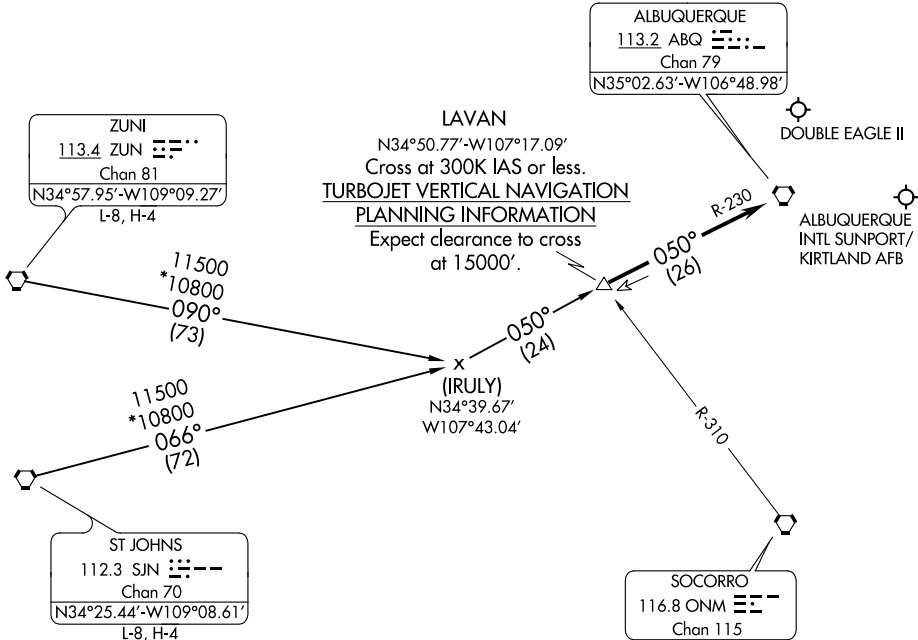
ALBUQUERQUE
113.2 ABQ
Chan 79
N35°02.63'-W106°48.98'

DOUBLE EAGLE II

ALBUQUERQUE INTL SUNPORT/ KIRTLAND AFB

ZUNI
113.4 ZUN
Chan 81
N34°57.95'-W109°09.27'
L-8, H-4

LAVAN
N34°50.77'-W107°17.09'
Cross at 300K IAS or less.
TURBOJET VERTICAL NAVIGATION PLANNING INFORMATION
Expect clearance to cross at 15000'.

R-230

050°
(26)

11500
*10800
090°
(73)

050°
(24)

(IRULY)
N34°39.67'
W107°43.04'

11500
*10800
066°
(72)

R-310

ST JOHNS
112.3 SJN
Chan 70
N34°25.44'-W109°08.61'
L-8, H-4

SOCORRO
116.8 ONM
Chan 115